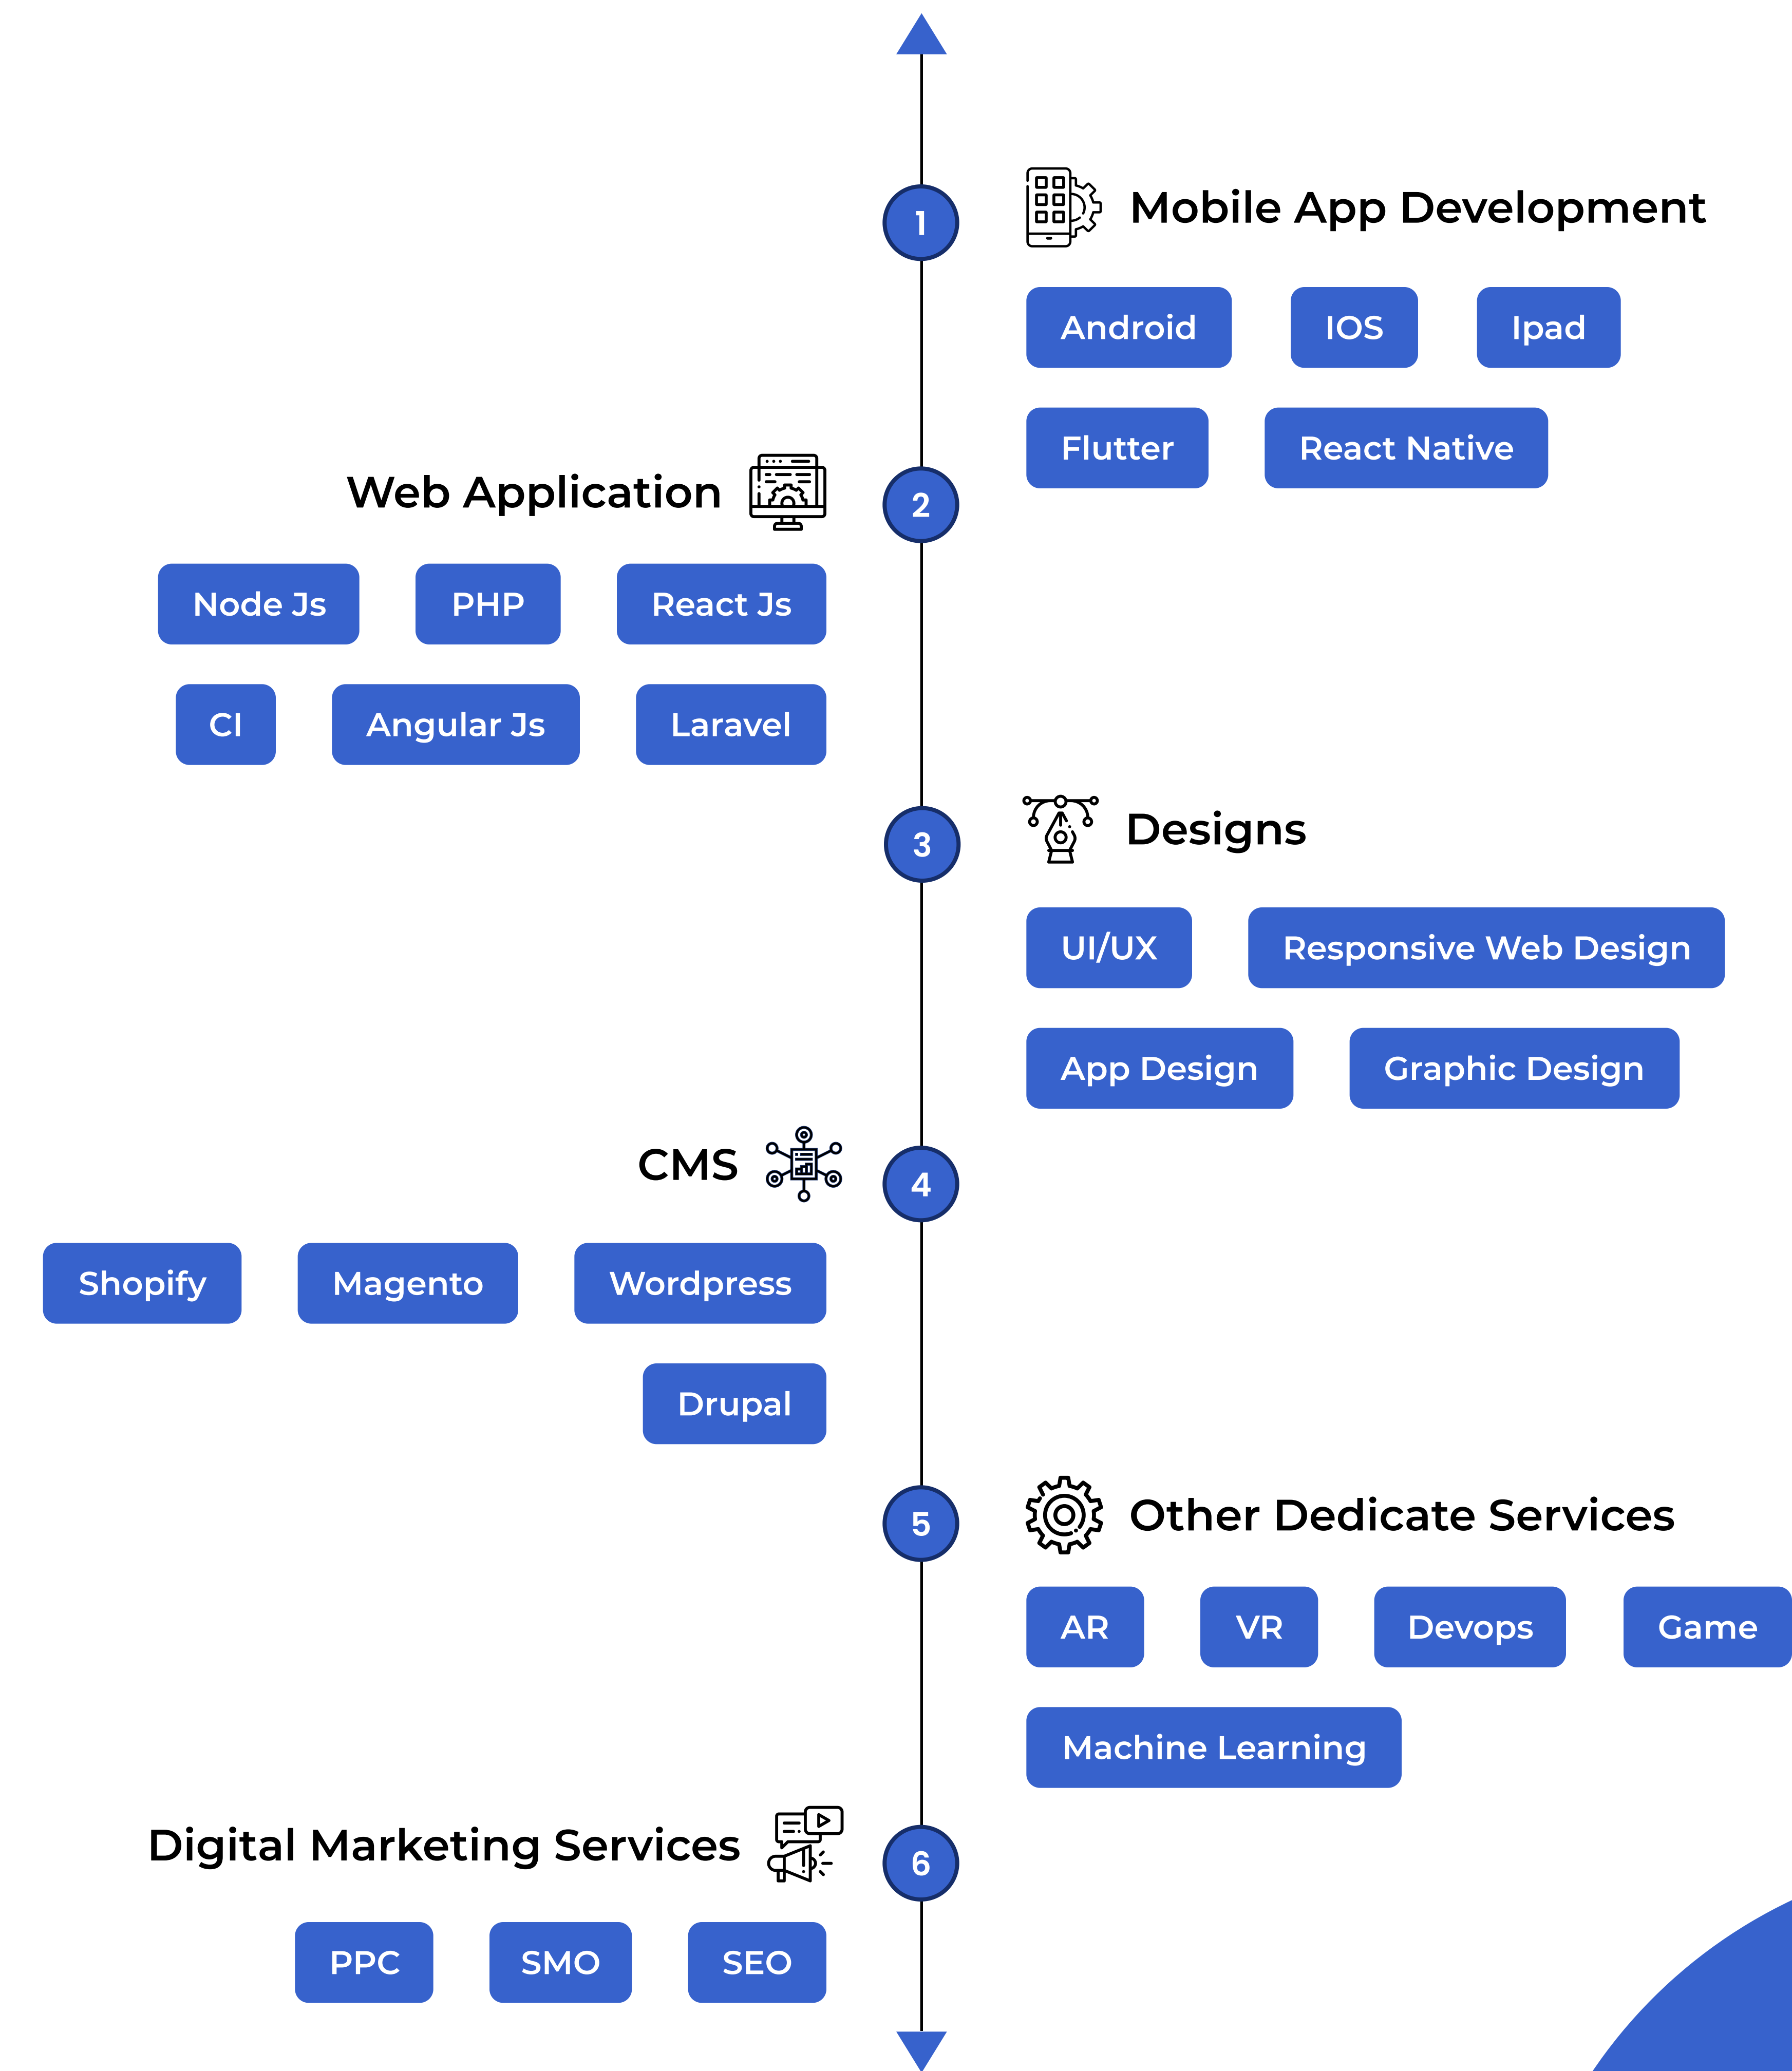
1

Mobile App Development

Android IOS Ipad

Flutter React Native

Web Application

2

Node Js PHP React Js

CI Angular Js Laravel

3

Designs

UI/UX Responsive Web Design

App Design Graphic Design

CMS

4

Shopify Magento Wordpress

Drupal

5

Other Dedicate Services

AR VR Devops Game

Machine Learning

Digital Marketing Services

6

PPC SMO SEO